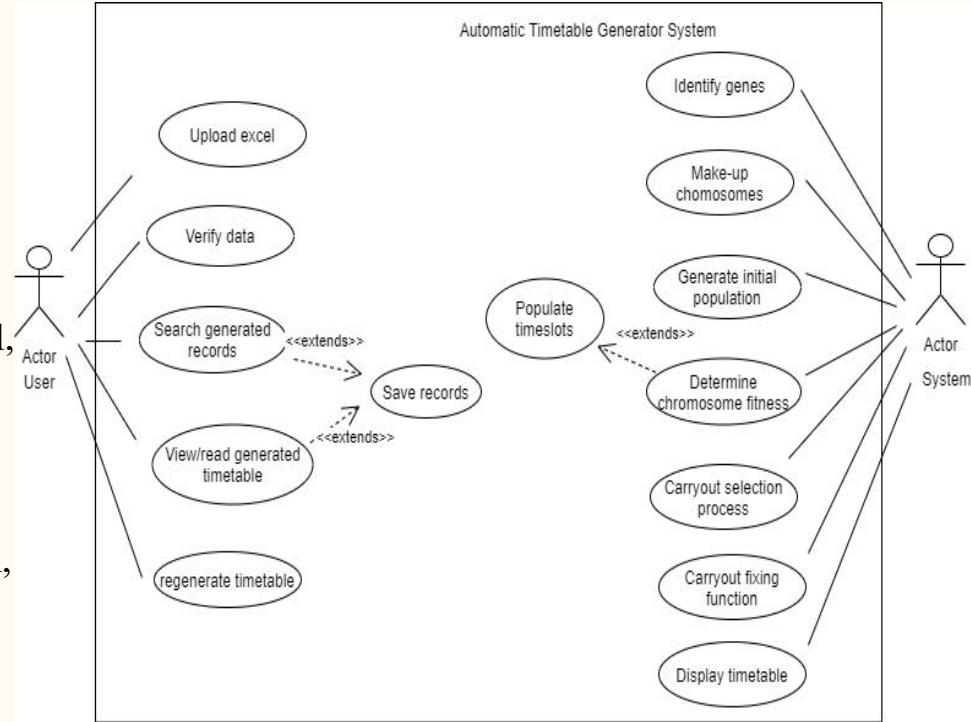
Automatic Timetable Generator System

Upload excel

Verify data

Search generated records

<<extends>>

Save records

<<extends>>

View/read generated timetable

regenerate timetable

Actor
User

Populate timeslots

<<extends>>

Identify genes

Make-up chomosomes

Generate initial population

Determine chromosome fitness

Carryout selection process

Carryout fixing function

Display timetable

Actor
System

l,

,